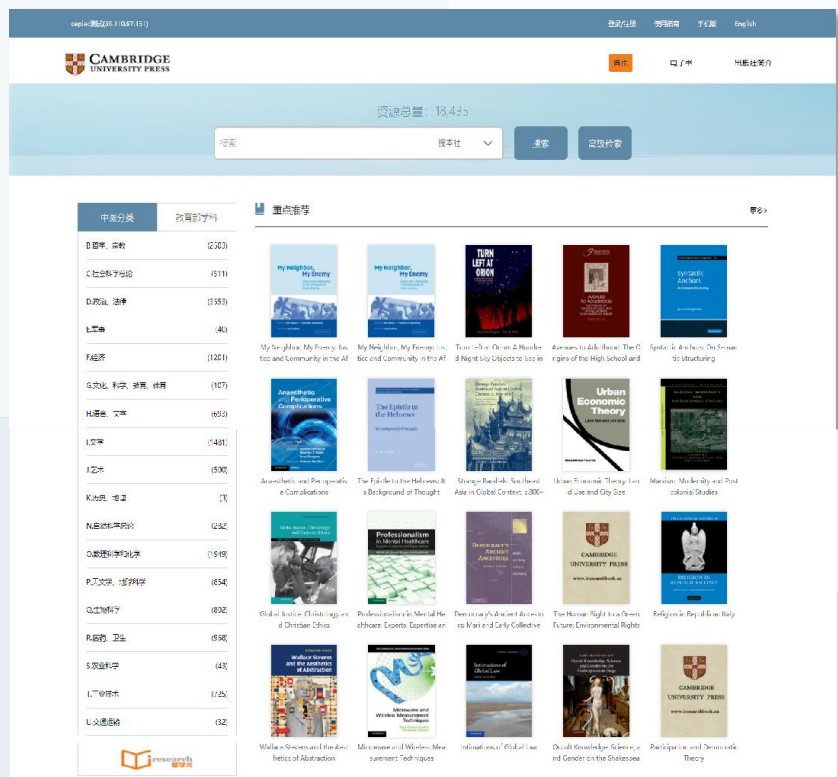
cepiec测试(36.110.57.131)

登录/注册 使用指南 手机版 English

CAMBRIDGE UNIVERSITY PRESS

首页 电子书 出版社简介

资源总量：18,435

搜索 搜本社 搜索 高级检索

中图分类 教育部学科

B.哲学、宗教 (2503)
C.社会科学总论 (511)
D.政治、法律 (3353)
E.军事 (40)
F.经济 (1201)
G.文化、科学、教育、体育 (187)
H.语言、文字 (603)
I.文学 (1481)
J.艺术 (500)
K.历史、地理 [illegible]
N.自然科学总论 (282)
O.数理科学和化学 (1549)
P.天文学、地球科学 (854)
Q.生物科学 (802)
R.医药、卫生 (598)
S.农业科学 (43)
T.工业技术 (725)
U.交通运输 (32)

research

重点推荐 更多>

My Neighbor, My Enemy

My Neighbor, My Enemy

TURN LEFT AT ORION

ARRIVAL TO ADULTHOOD

Syntactic Anchors

My Neighbor, My Enemy: Justice and Community in the Af

My Neighbor, My Enemy: Justice and Community in the Af

Turn Left at Orion: A Hundred Night Sky Objects to See in

Avenues to Adulthood: The Origins of the High School and

Syntactic Anchors: On Semantic Structuring

Anaesthetic and Perioperative Complications

The Epistle to the Hebrews

Strange Parallels

Urban Economic Theory

Anaesthetic and Perioperative Complications

The Epistle to the Hebrews: Its Background of Thought

Strange Parallels: Southeast Asia in Global Context, c.800–

Urban Economic Theory: Land Use and City Size

Marxism, Modernity and Postcolonial Studies

Professionalism in Mental Healthcare

Democracy's Ancient Ancestors

CAMBRIDGE UNIVERSITY PRESS www.cambridge.org

Religion in Republican Italy

Global Justice, Christology and Christian Ethics

Professionalism in Mental Healthcare: Experts, Expertise an

Democracy's Ancient Ancestors: Mari and Early Collective

The Human Right to a Green Future: Environmental Rights

Religion in Republican Italy

Wallace Stevens and the Aesthetics of Abstraction

Microwave and Wireless Measurement Techniques

Intimations of Global Law

CAMBRIDGE UNIVERSITY PRESS www.cambridge.org

Wallace Stevens and the Aesthetics of Abstraction

Microwave and Wireless Measurement Techniques

Intimations of Global Law

Occult Knowledge, Science, and Gender on the Shakespea

Participation and Democratic Theory